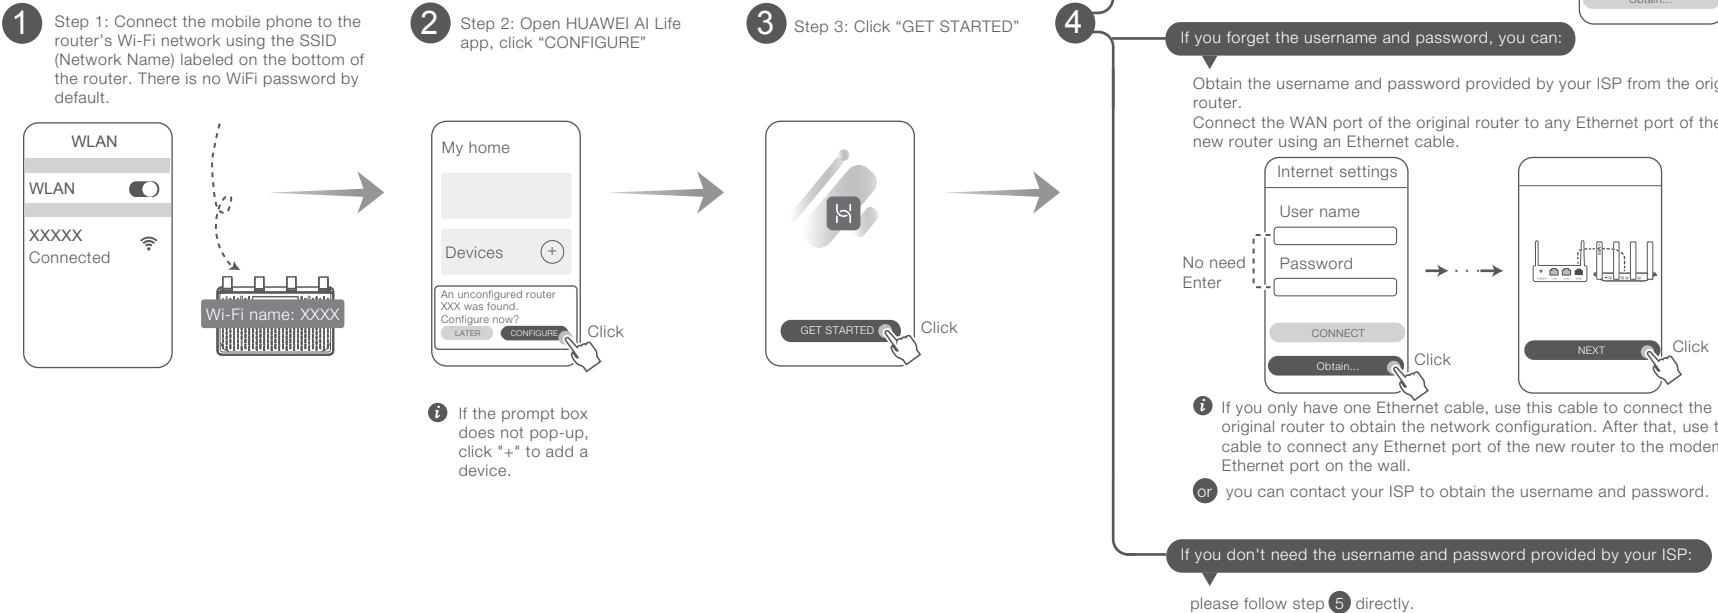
1 Step 1: Connect the mobile phone to the router's Wi-Fi network using the SSID (Network Name) labeled on the bottom of the router. There is no WiFi password by default.

WLAN

WLAN

XXXXX
Connected

Wi-Fi name: XXXX

2 Step 2: Open HUAWEI AI Life app, click "CONFIGURE"

My home

Devices

An unconfigured router XXX was found. Configure now?
LATER CONFIGURE
Click

If the prompt box does not pop-up, click "+" to add a device.

3 Step 3: Click "GET STARTED"

GET STARTED
Click

4

Obtain...

If you forget the username and password, you can:

Obtain the username and password provided by your ISP from the orig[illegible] router.
Connect the WAN port of the original router to any Ethernet port of the new router using an Ethernet cable.

Internet settings
User name
No need Enter
Password
CONNECT
Obtain...
Click

NEXT
Click

If you only have one Ethernet cable, use this cable to connect the original router to obtain the network configuration. After that, use t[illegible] cable to connect any Ethernet port of the new router to the moden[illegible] Ethernet port on the wall.

or you can contact your ISP to obtain the username and password.

If you don't need the username and password provided by your ISP:

please follow step 5 directly.